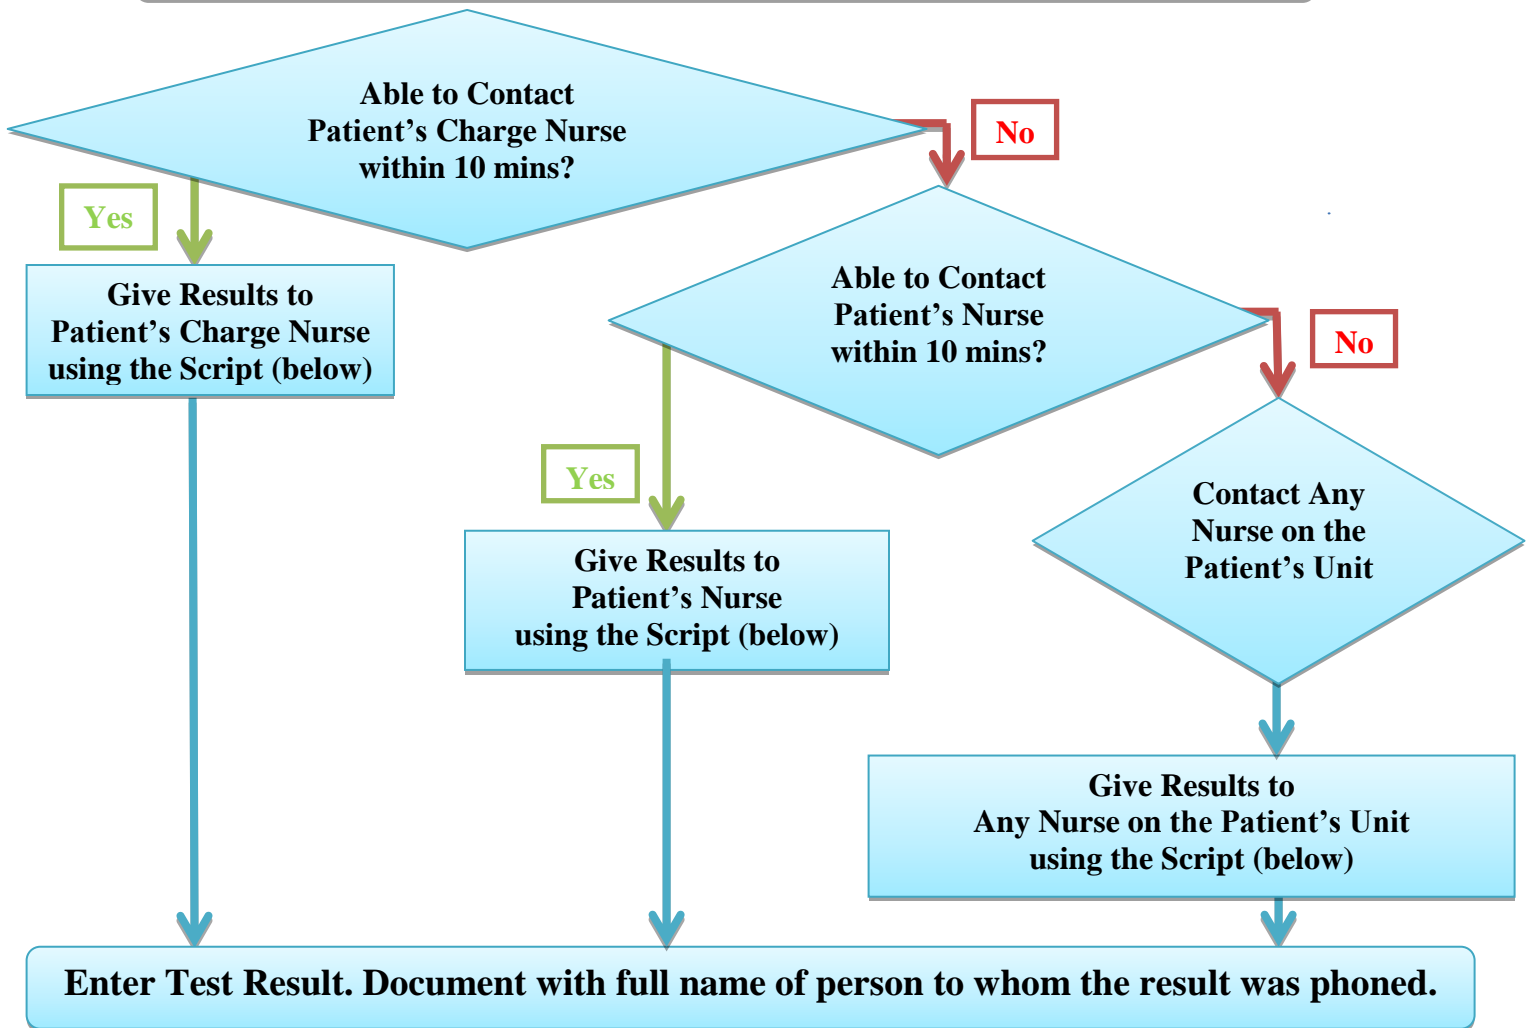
Able to Contact Patient’s Charge Nurse within 10 mins?

No

Yes

Give Results to Patient’s Charge Nurse using the Script (below)

Able to Contact Patient’s Nurse within 10 mins?

No

Yes

Give Results to Patient’s Nurse using the Script (below)

Contact Any Nurse on the Patient’s Unit

Give Results to Any Nurse on the Patient’s Unit using the Script (below)

Enter Test Result. Document with full name of person to whom the result was phoned.